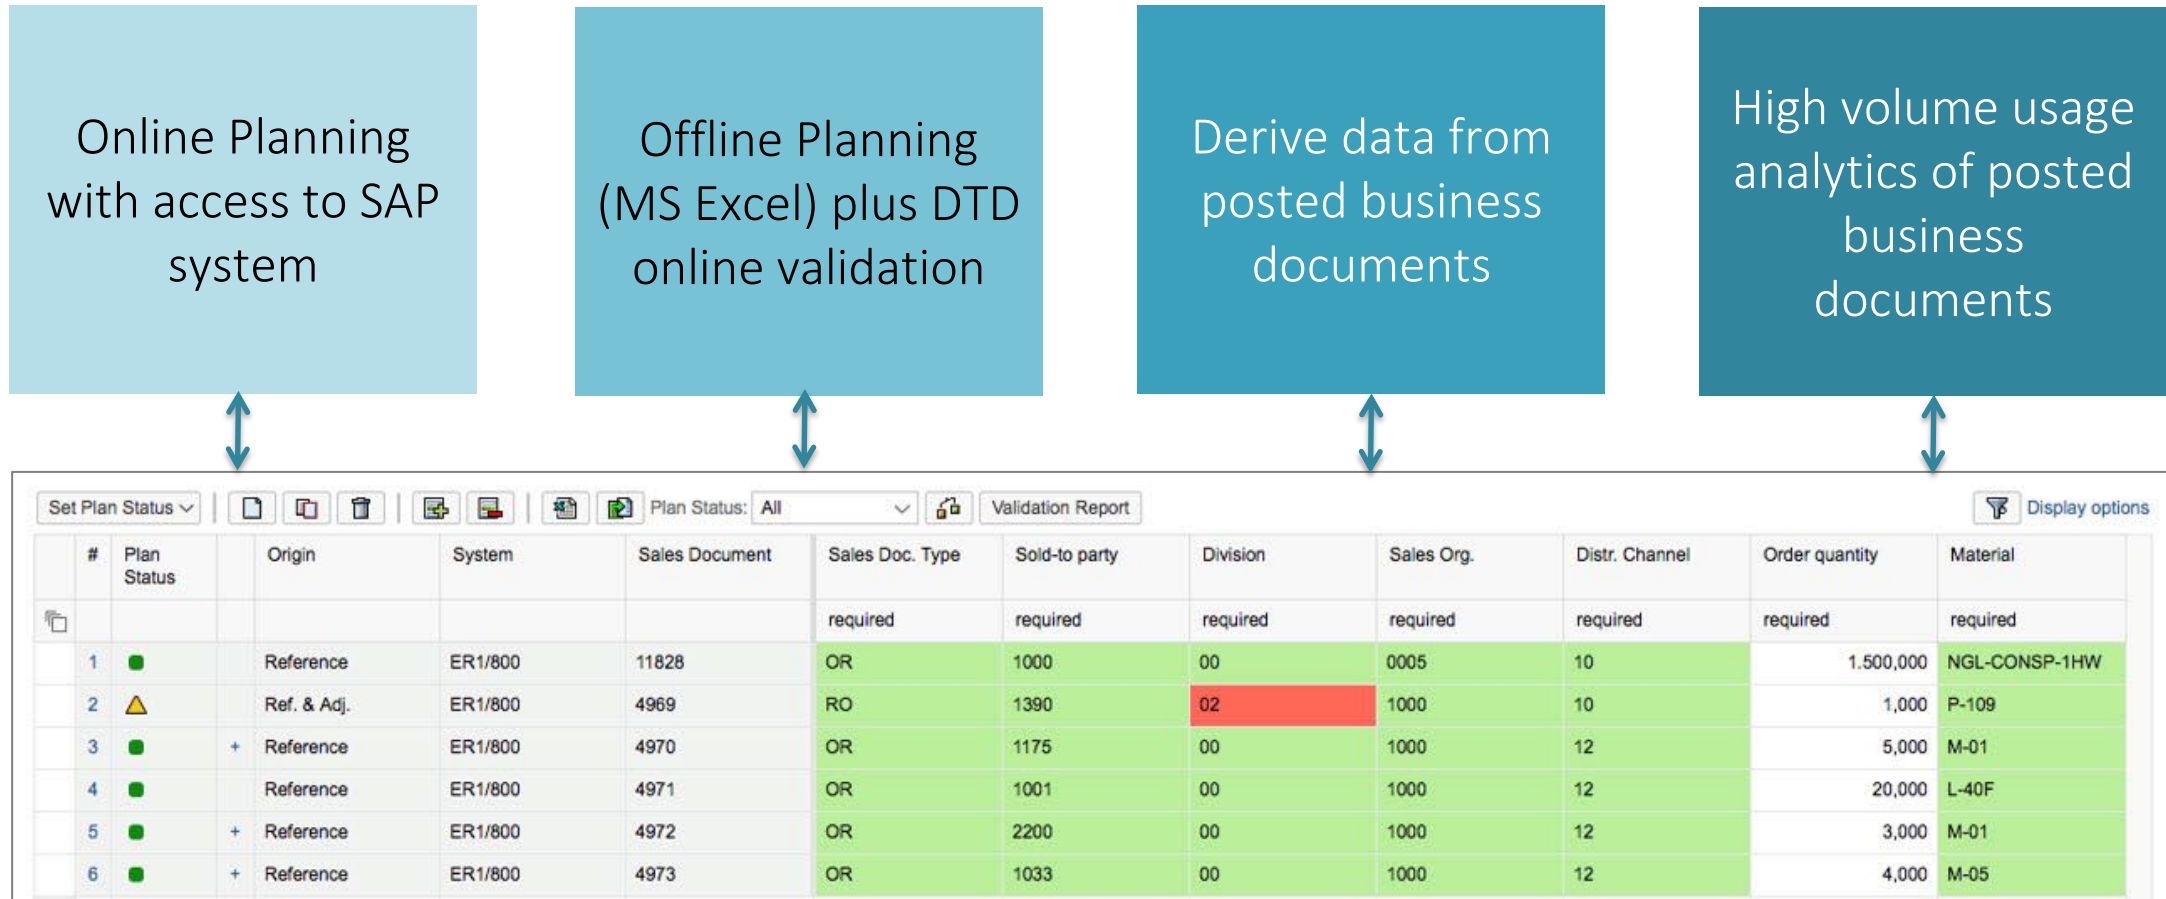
Online Planning with access to SAP system

Offline Planning (MS Excel) plus DTD online validation

Derive data from posted business documents

High volume usage analytics of posted business documents

Set Plan Status | Plan Status: All | Validation Report | Display options

| # | Plan Status | | Origin | System | Sales Document | Sales Doc. Type | Sold-to party | Division | Sales Org. | Distr. Channel | Order quantity | Material |
|---|---|---|---|---|---|---|---|---|---|---|---|---|
| | | | | | | required | required | required | required | required | required | required |
| 1 | | | Reference | ER1/800 | 11828 | OR | 1000 | 00 | 0005 | 10 | 1.500,000 | NGL-CONSP-1HW |
| 2 | | | Ref. & Adj. | ER1/800 | 4969 | RO | 1390 | 02 | 1000 | 10 | 1,000 | P-109 |
| 3 | | + | Reference | ER1/800 | 4970 | OR | 1175 | 00 | 1000 | 12 | 5,000 | M-01 |
| 4 | | | Reference | ER1/800 | 4971 | OR | 1001 | 00 | 1000 | 12 | 20,000 | L-40F |
| 5 | | + | Reference | ER1/800 | 4972 | OR | 2200 | 00 | 1000 | 12 | 3,000 | M-01 |
| 6 | | + | Reference | ER1/800 | 4973 | OR | 1033 | 00 | 1000 | 12 | 4,000 | M-05 |